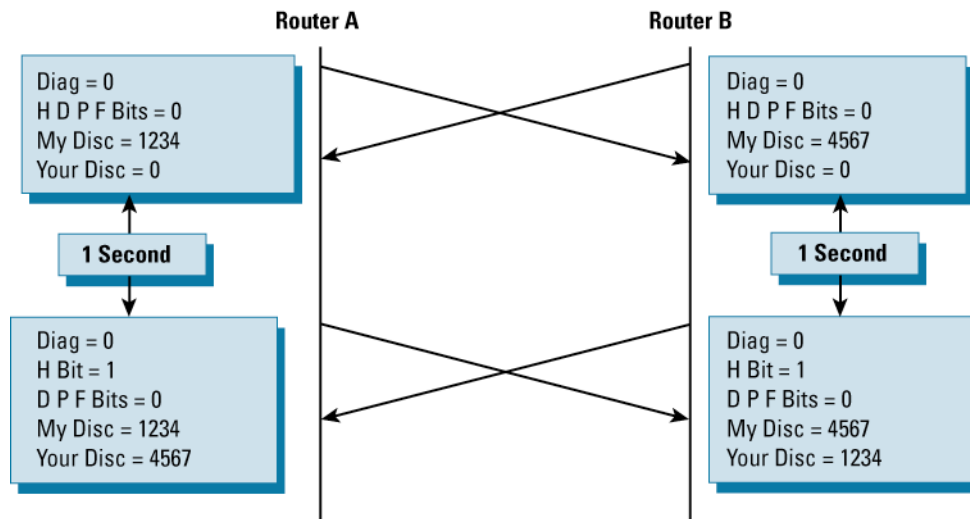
Router A

Router B

Diag = 0
H D P F Bits = 0
My Disc = 1234
Your Disc = 0

1 Second

Diag = 0
H Bit = 1
D P F Bits = 0
My Disc = 1234
Your Disc = 4567

Diag = 0
H D P F Bits = 0
My Disc = 4567
Your Disc = 0

1 Second

Diag = 0
H Bit = 1
D P F Bits = 0
My Disc = 4567
Your Disc = 1234